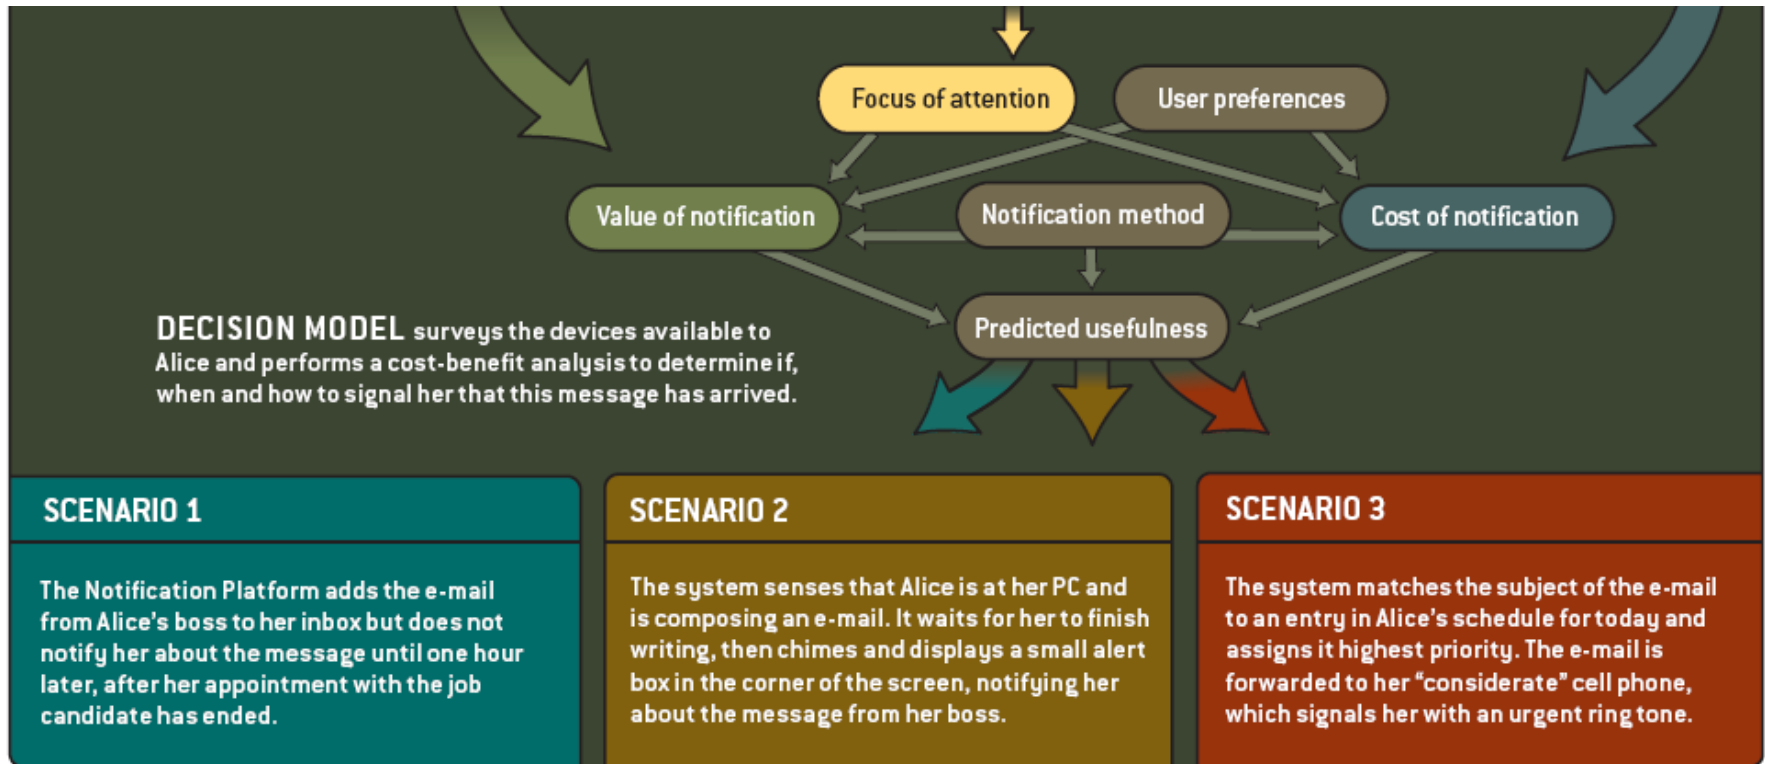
Focus of attention

User preferences

Value of notification

Notification method

Cost of notification

Predicted usefulness

DECISION MODEL surveys the devices available to Alice and performs a cost-benefit analysis to determine if, when and how to signal her that this message has arrived.

SCENARIO 1

The Notification Platform adds the e-mail from Alice's boss to her inbox but does not notify her about the message until one hour later, after her appointment with the job candidate has ended.

SCENARIO 2

The system senses that Alice is at her PC and is composing an e-mail. It waits for her to finish writing, then chimes and displays a small alert box in the corner of the screen, notifying her about the message from her boss.

SCENARIO 3

The system matches the subject of the e-mail to an entry in Alice's schedule for today and assigns it highest priority. The e-mail is forwarded to her "considerate" cell phone, which signals her with an urgent ring tone.